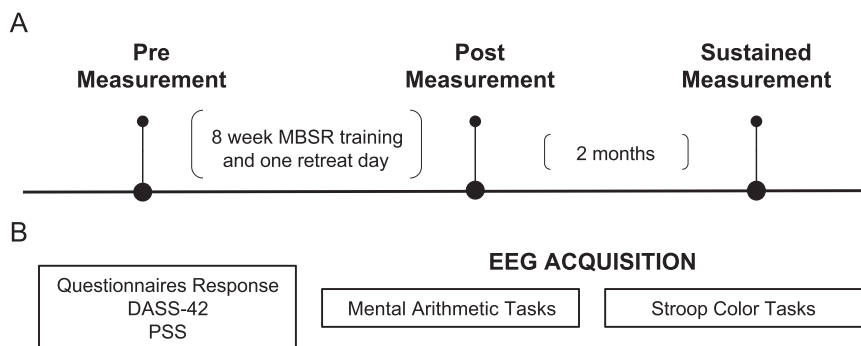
A

Pre Measurement

8 week MBSR training and one retreat day

Post Measurement

2 months

Sustained Measurement

B

Questionnaires Response
DASS-42
PSS

EEG ACQUISITION

Mental Arithmetic Tasks

Stroop Color Tasks